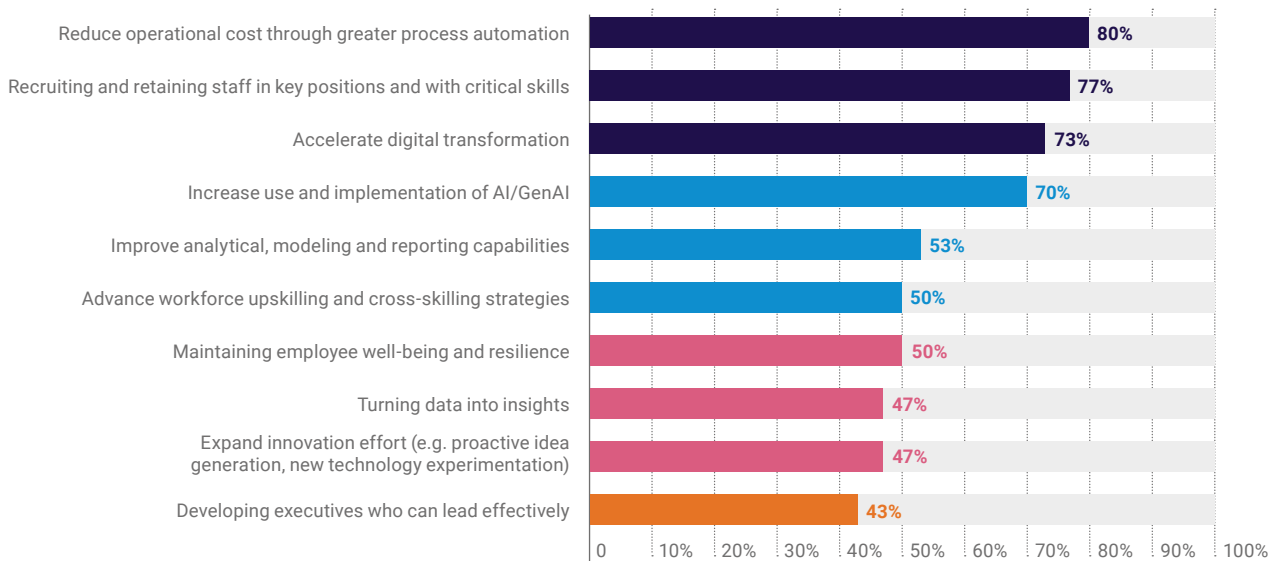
Reduce operational cost through greater process automation 80%
Recruiting and retaining staff in key positions and with critical skills 77%
Accelerate digital transformation 73%
Increase use and implementation of AI/GenAI 70%
Improve analytical, modeling and reporting capabilities 53%
Advance workforce upskilling and cross-skilling strategies 50%
Maintaining employee well-being and resilience 50%
Turning data into insights 47%
Expand innovation effort (e.g. proactive idea generation, new technology experimentation) 47%
Developing executives who can lead effectively 43%

0 10% 20% 30% 40% 50% 60% 70% 80% 90% 100%